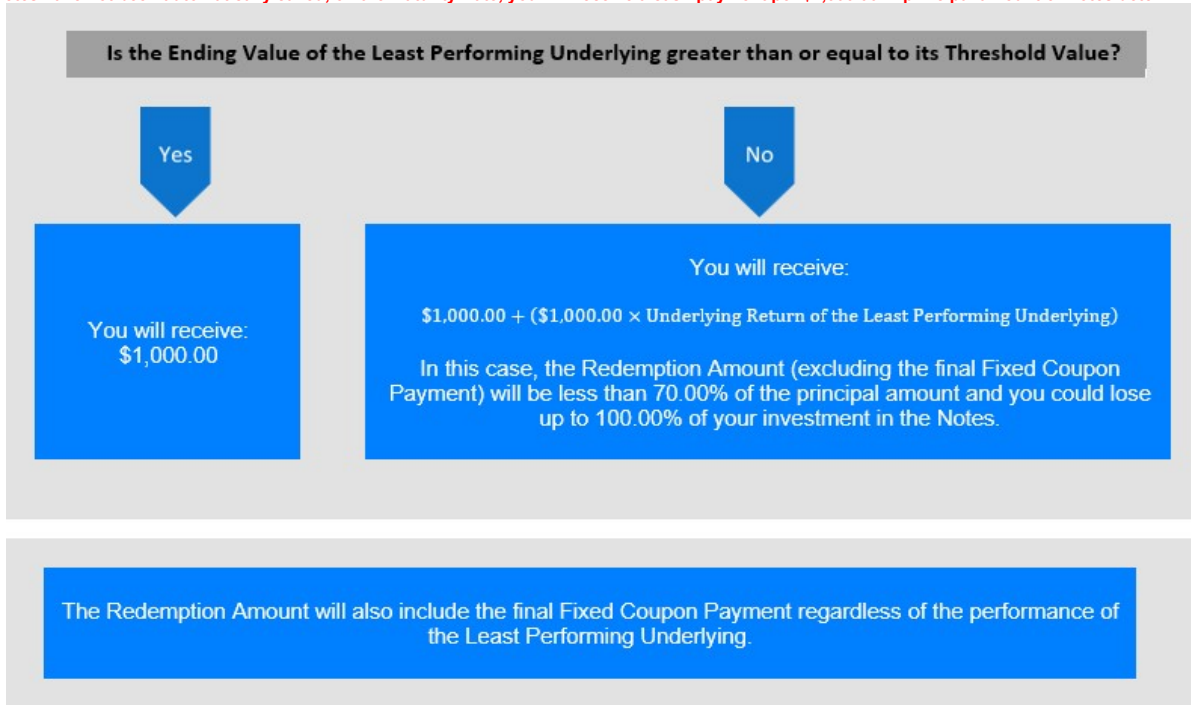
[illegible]

Is the Ending Value of the Least Performing Underlying greater than or equal to its Threshold Value?

Yes

No

You will receive: $1,000.00

You will receive:

$\$1{,}000.00 + (\$1{,}000.00 \times \text{Underlying Return of the Least Performing Underlying})$

In this case, the Redemption Amount (excluding the final Fixed Coupon Payment) will be less than 70.00% of the principal amount and you could lose up to 100.00% of your investment in the Notes.

The Redemption Amount will also include the final Fixed Coupon Payment regardless of the performance of the Least Performing Underlying.